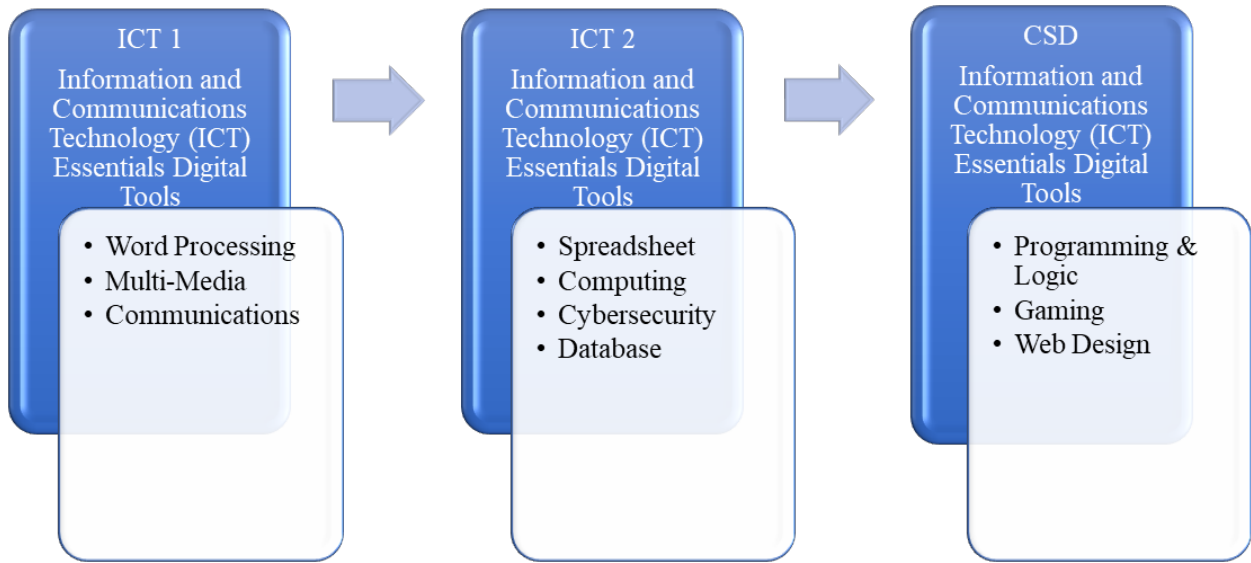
ICT 1
Information and Communications Technology (ICT) Essentials Digital Tools

- Word Processing
- Multi-Media
- Communications

ICT 2
Information and Communications Technology (ICT) Essentials Digital Tools

- Spreadsheet
- Computing
- Cybersecurity
- Database

CSD
Information and Communications Technology (ICT) Essentials Digital Tools

- Programming & Logic
- Gaming
- Web Design